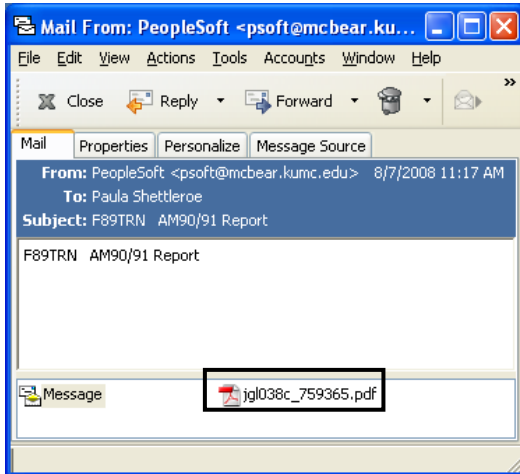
Mail From: PeopleSoft <psoft@mcbear.ku...

File Edit View Actions Tools Accounts Window Help

Close Reply Forward

Mail Properties Personalize Message Source

From: PeopleSoft <psoft@mcbear.kumc.edu> 8/7/2008 11:17 AM
To: Paula Shettleroe
Subject: F89TRN AM90/91 Report

F89TRN AM90/91 Report

Message jgl038c_759365.pdf